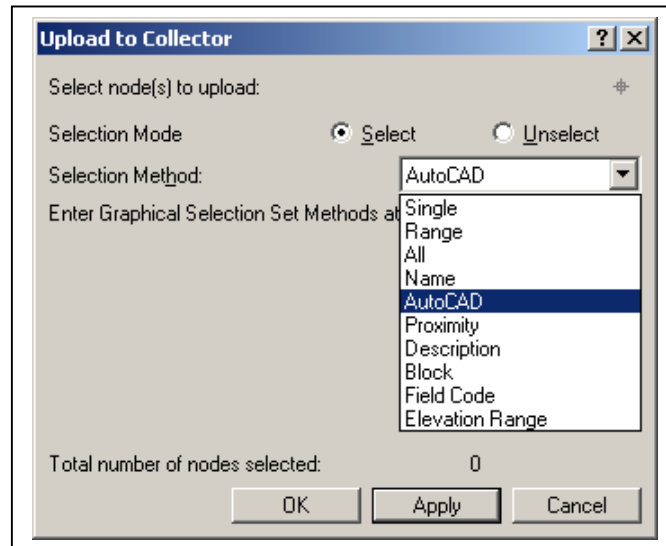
Upload to Collector
?
Select node(s) to upload:
Selection Mode
Select
Unselect
Selection Method:
AutoCAD
Enter Graphical Selection Set Methods at
Single
Range
All
Name
AutoCAD
Proximity
Description
Block
Field Code
Elevation Range
Total number of nodes selected:
0
OK
Apply
Cancel